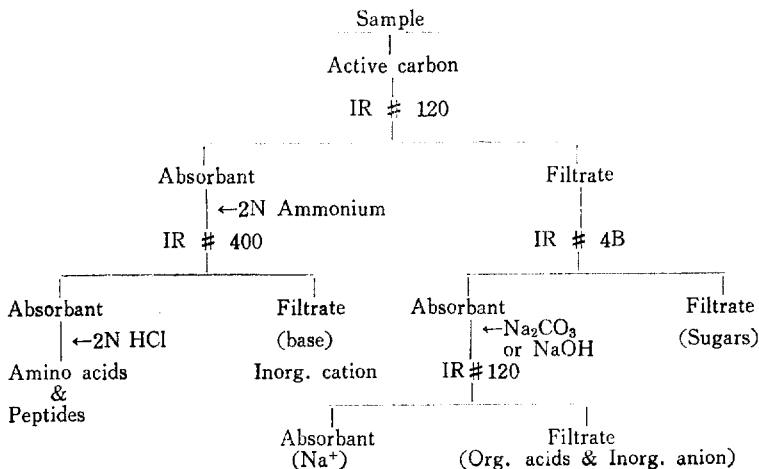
Sample

Active carbon

IR # 120

Absorbant

←2N Ammonium

IR # 400

Filtrate

IR # 4B

Absorbant

←2N HCl

Amino acids & Peptides

Filtrate (base) Inorg. cation

Absorbant

←$Na_2CO_3$ or NaOH

IR # 120

Filtrate (Sugars)

Absorbant ($Na^+$)

Filtrate (Org. acids & Inorg. anion)